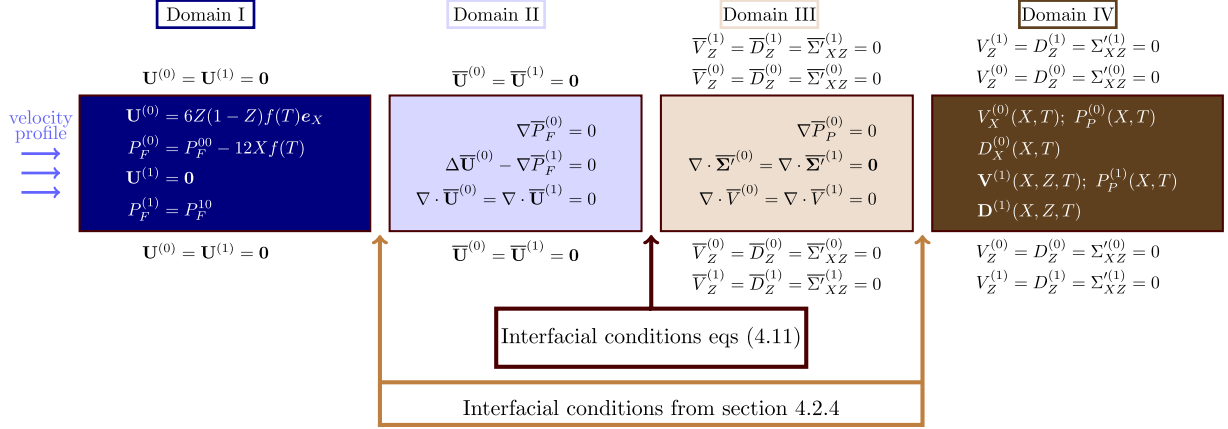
Domain I

$\mathbf{U}^{(0)} = \mathbf{U}^{(1)} = \mathbf{0}$

velocity profile

$\mathbf{U}^{(0)} = 6Z(1-Z)f(T)\boldsymbol{e}_X$
$P_F^{(0)} = P_F^{00} - 12Xf(T)$
$\mathbf{U}^{(1)} = \mathbf{0}$
$P_F^{(1)} = P_F^{10}$

$\mathbf{U}^{(0)} = \mathbf{U}^{(1)} = \mathbf{0}$

Domain II

$\overline{\mathbf{U}}^{(0)} = \overline{\mathbf{U}}^{(1)} = \mathbf{0}$

$\nabla \overline{P}_F^{(0)} = 0$
$\Delta \overline{\mathbf{U}}^{(0)} - \nabla \overline{P}_F^{(1)} = 0$
$\nabla \cdot \overline{\mathbf{U}}^{(0)} = \nabla \cdot \overline{\mathbf{U}}^{(1)} = 0$

$\overline{\mathbf{U}}^{(0)} = \overline{\mathbf{U}}^{(1)} = \mathbf{0}$

Domain III

$\overline{V}_Z^{(1)} = \overline{D}_Z^{(1)} = \overline{\Sigma}'^{(1)}_{XZ} = 0$
$\overline{V}_Z^{(0)} = \overline{D}_Z^{(0)} = \overline{\Sigma}'^{(0)}_{XZ} = 0$

$\nabla \overline{P}_P^{(0)} = 0$
$\nabla \cdot \overline{\boldsymbol{\Sigma}}'^{(0)} = \nabla \cdot \overline{\boldsymbol{\Sigma}}'^{(1)} = \mathbf{0}$
$\nabla \cdot \overline{V}^{(0)} = \nabla \cdot \overline{V}^{(1)} = 0$

$\overline{V}_Z^{(0)} = \overline{D}_Z^{(0)} = \overline{\Sigma}'^{(0)}_{XZ} = 0$
$\overline{V}_Z^{(1)} = \overline{D}_Z^{(1)} = \overline{\Sigma}'^{(1)}_{XZ} = 0$

Domain IV

$V_Z^{(1)} = D_Z^{(1)} = \Sigma'^{(1)}_{XZ} = 0$
$V_Z^{(0)} = D_Z^{(0)} = \Sigma'^{(0)}_{XZ} = 0$

$V_X^{(0)}(X,T);\ P_P^{(0)}(X,T)$
$D_X^{(0)}(X,T)$
$\mathbf{V}^{(1)}(X,Z,T);\ P_P^{(1)}(X,T)$
$\mathbf{D}^{(1)}(X,Z,T)$

$V_Z^{(0)} = D_Z^{(0)} = \Sigma'^{(0)}_{XZ} = 0$
$V_Z^{(1)} = D_Z^{(1)} = \Sigma'^{(1)}_{XZ} = 0$

Interfacial conditions eqs (4.11)

Interfacial conditions from section 4.2.4